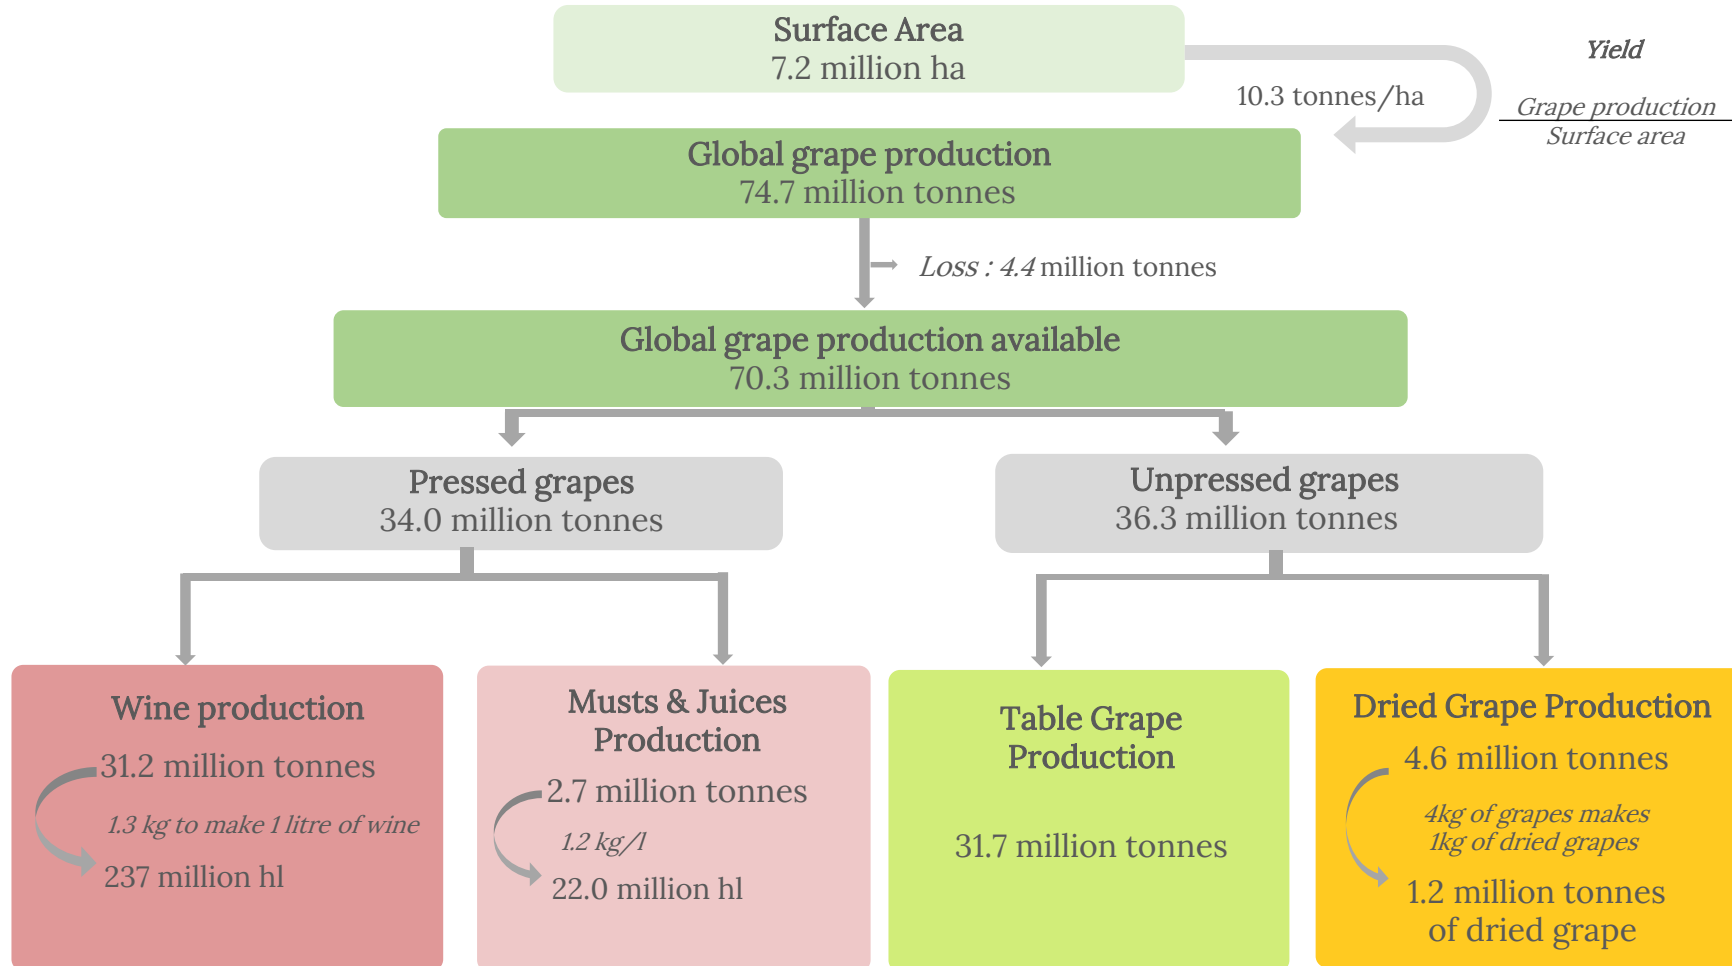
Surface Area
7.2 million ha

10.3 tonnes/ha

Yield

$\frac{\text{Grape production}}{\text{Surface area}}$

Global grape production
74.7 million tonnes

Loss : 4.4 million tonnes

Global grape production available
70.3 million tonnes

Pressed grapes
34.0 million tonnes

Unpressed grapes
36.3 million tonnes

Wine production
31.2 million tonnes
1.3 kg to make 1 litre of wine
237 million hl

Musts & Juices Production
2.7 million tonnes
1.2 kg/l
22.0 million hl

Table Grape Production
31.7 million tonnes

Dried Grape Production
4.6 million tonnes
4kg of grapes makes 1kg of dried grapes
1.2 million tonnes of dried grape